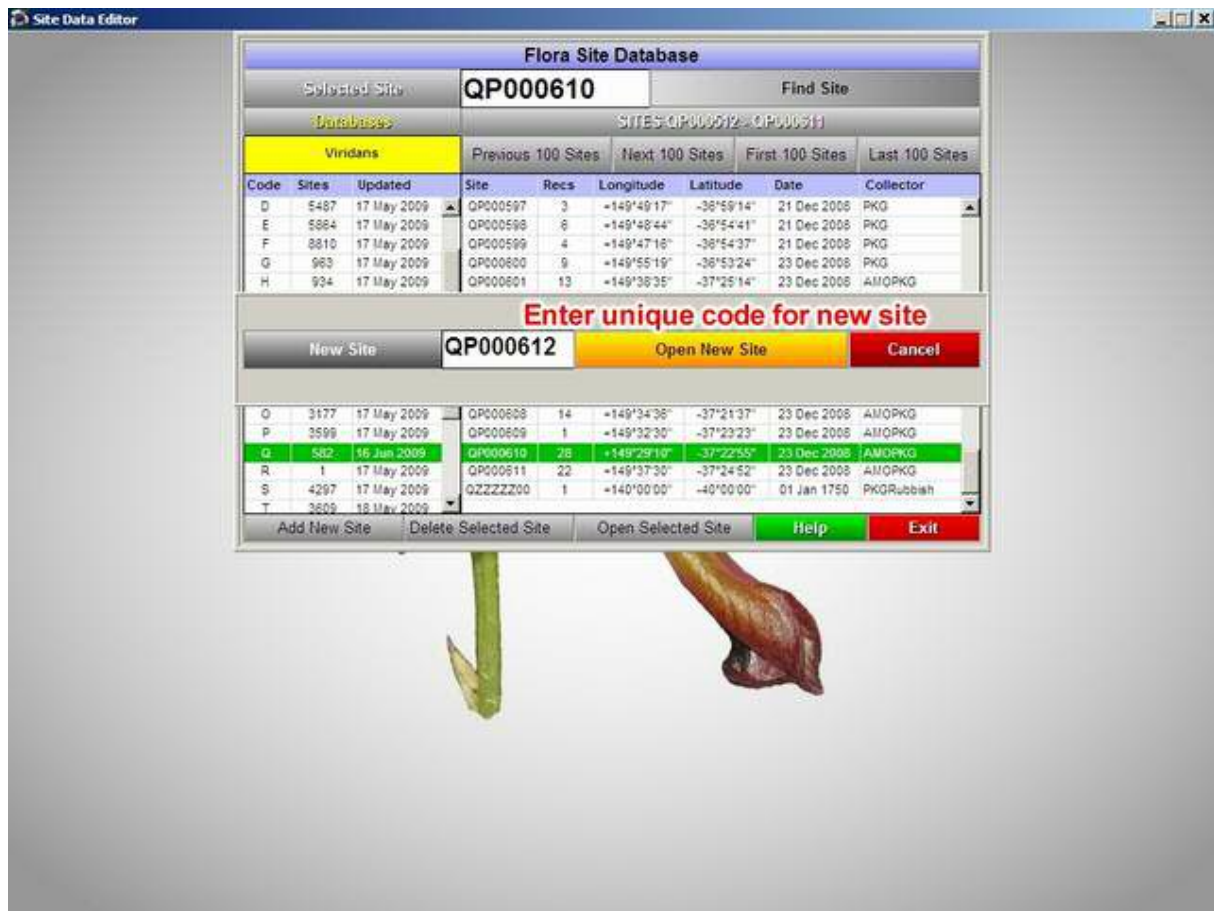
Site Data Editor

Flora Site Database

Selected Site QP000610 Find Site

Databases SITES QP000512 - QP000611

Viridans

Previous 100 Sites Next 100 Sites First 100 Sites Last 100 Sites

| Code | Sites | Updated |
|---|---|---|
| D | 5487 | 17 May 2009 |
| E | 5864 | 17 May 2009 |
| F | 8810 | 17 May 2009 |
| G | 963 | 17 May 2009 |
| H | 934 | 17 May 2009 |
| O | 3177 | 17 May 2009 |
| P | 3599 | 17 May 2009 |
| Q | 582 | 16 Jun 2009 |
| R | 1 | 17 May 2009 |
| S | 4297 | 17 May 2009 |
| T | 3609 | 18 May 2009 |

| Site | Recs | Longitude | Latitude | Date | Collector |
|---|---|---|---|---|---|
| QP000597 | 3 | +149°49'17" | -36°59'14" | 21 Dec 2008 | PKG |
| QP000598 | 6 | +149°48'44" | -36°54'41" | 21 Dec 2008 | PKG |
| QP000599 | 4 | +149°47'16" | -36°54'37" | 21 Dec 2008 | PKG |
| QP000600 | 9 | +149°55'19" | -36°53'24" | 23 Dec 2008 | PKG |
| QP000601 | 13 | +149°38'35" | -37°25'14" | 23 Dec 2008 | AMOPKG |
| QP000608 | 14 | +149°34'36" | -37°21'37" | 23 Dec 2008 | AMOPKG |
| QP000609 | 1 | +149°32'30" | -37°23'23" | 23 Dec 2008 | AMOPKG |
| QP000610 | 28 | +149°29'10" | -37°22'55" | 23 Dec 2008 | AMOPKG |
| QP000611 | 22 | +149°37'30" | -37°24'52" | 23 Dec 2008 | AMOPKG |
| QZZZZZ00 | 1 | +140°00'00" | -40°00'00" | 01 Jan 1750 | PKGRubbish |

Enter unique code for new site

New Site QP000612 Open New Site Cancel

Add New Site Delete Selected Site Open Selected Site Help Exit